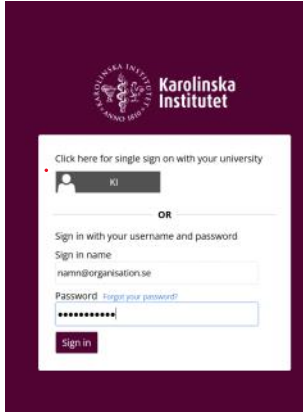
KAROLINSKA INSTITUTET ANNO 1810

Karolinska Institutet

Click here for single sign on with your university

KI

OR

Sign in with your username and password

Sign in name

namn@organisation.se

Password Forgot your password?

••••••••••••

Sign in